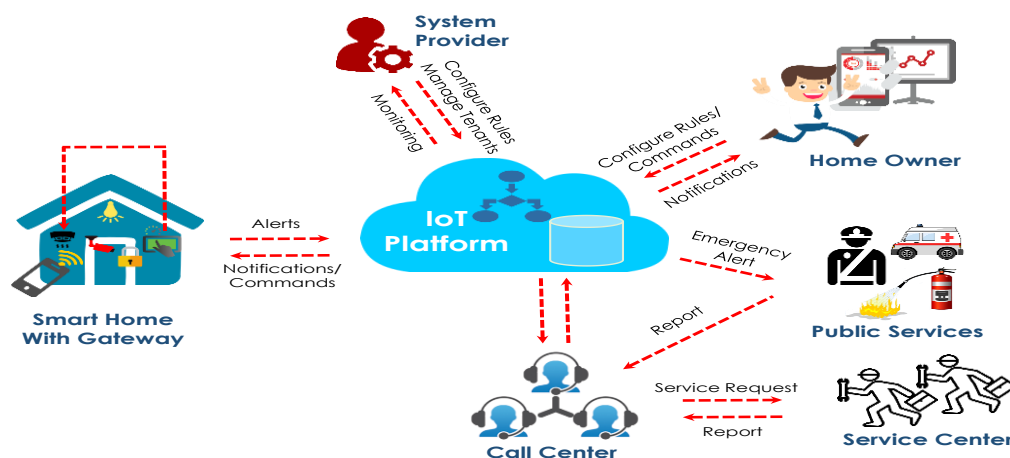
System Provider

Configure Rules
Manage Tenants

Monitoring

Configure Rules/ Commands

Notifications

Home Owner

Alerts

Notifications/ Commands

IoT Platform

Smart Home With Gateway

Emergency Alert

Public Services

Report

Service Request

Report

Call Center

Service Center